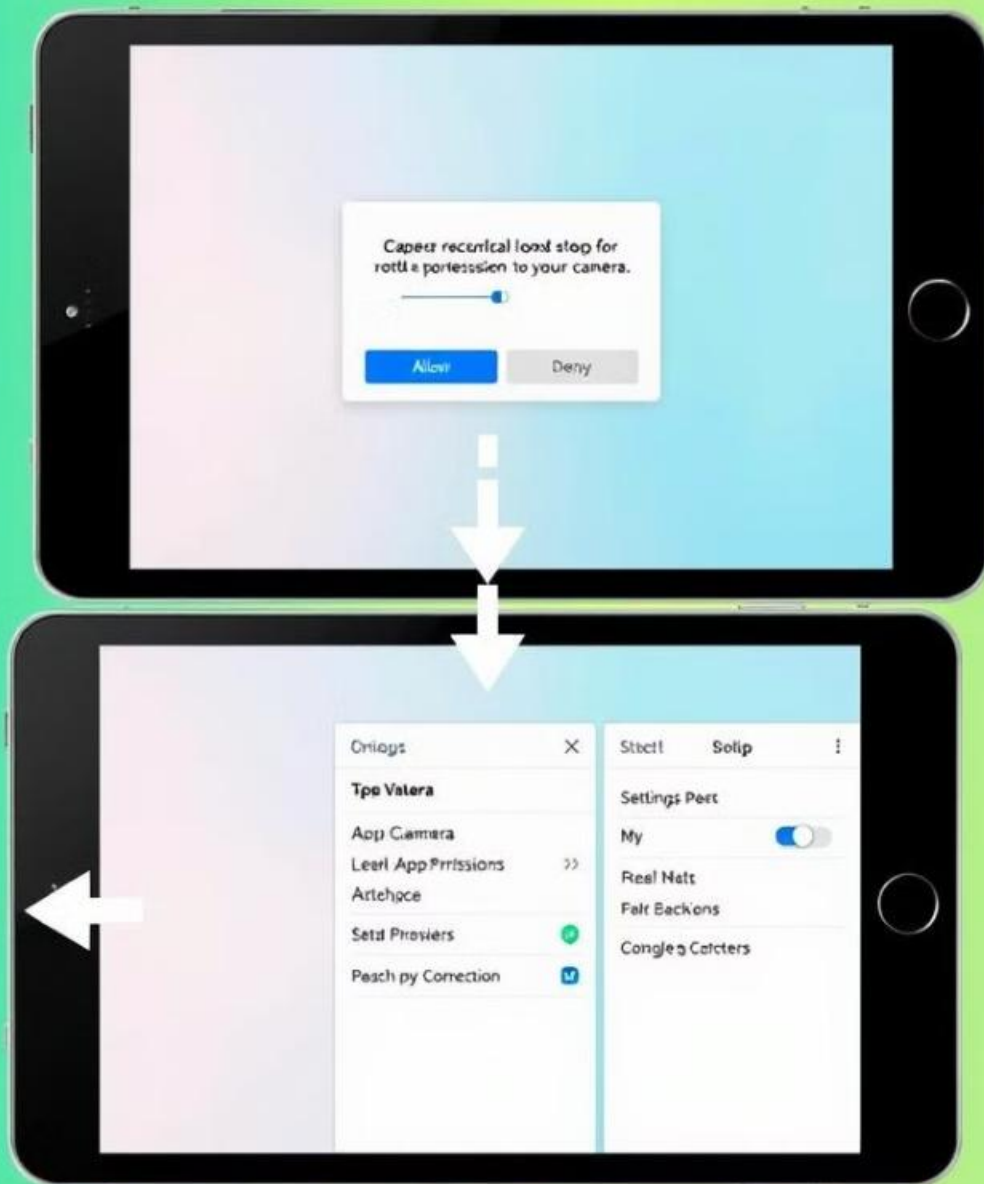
Capetr recerical load stop for rotll a portession to your camera.

Allow

Deny

Oriiogs

Tpe Vatera

App Camera

Leetl App Prrissions

Artehpce

Setsl Prosiers

Peach py Correction

Stectl

Solip

Settings Pert

My

Real Natt

Falt Backions

Congles Catcters